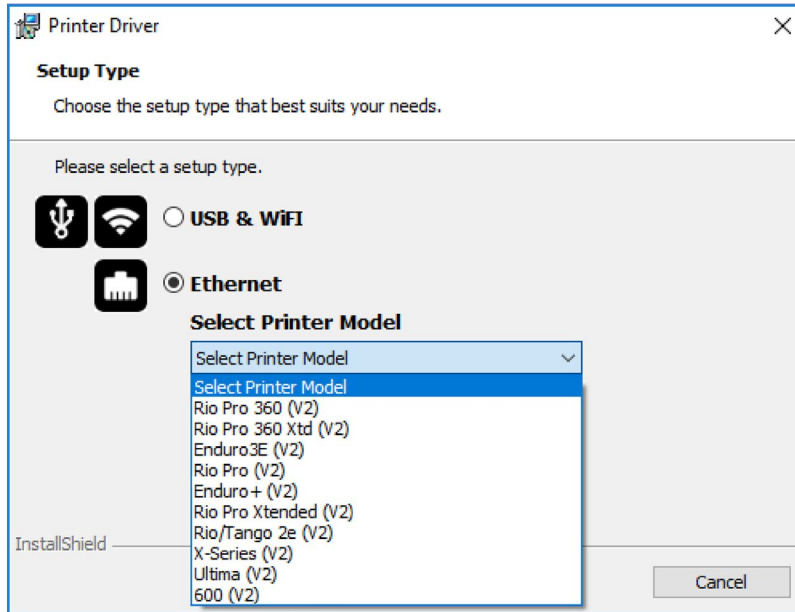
Printer Driver

Setup Type

Choose the setup type that best suits your needs.

Please select a setup type.

USB & WiFi

Ethernet

Select Printer Model

Select Printer Model

Select Printer Model
Rio Pro 360 (V2)
Rio Pro 360 Xtd (V2)
Enduro3E (V2)
Rio Pro (V2)
Enduro+ (V2)
Rio Pro Xtended (V2)
Rio/Tango 2e (V2)
X-Series (V2)
Ultima (V2)
600 (V2)

InstallShield

Cancel